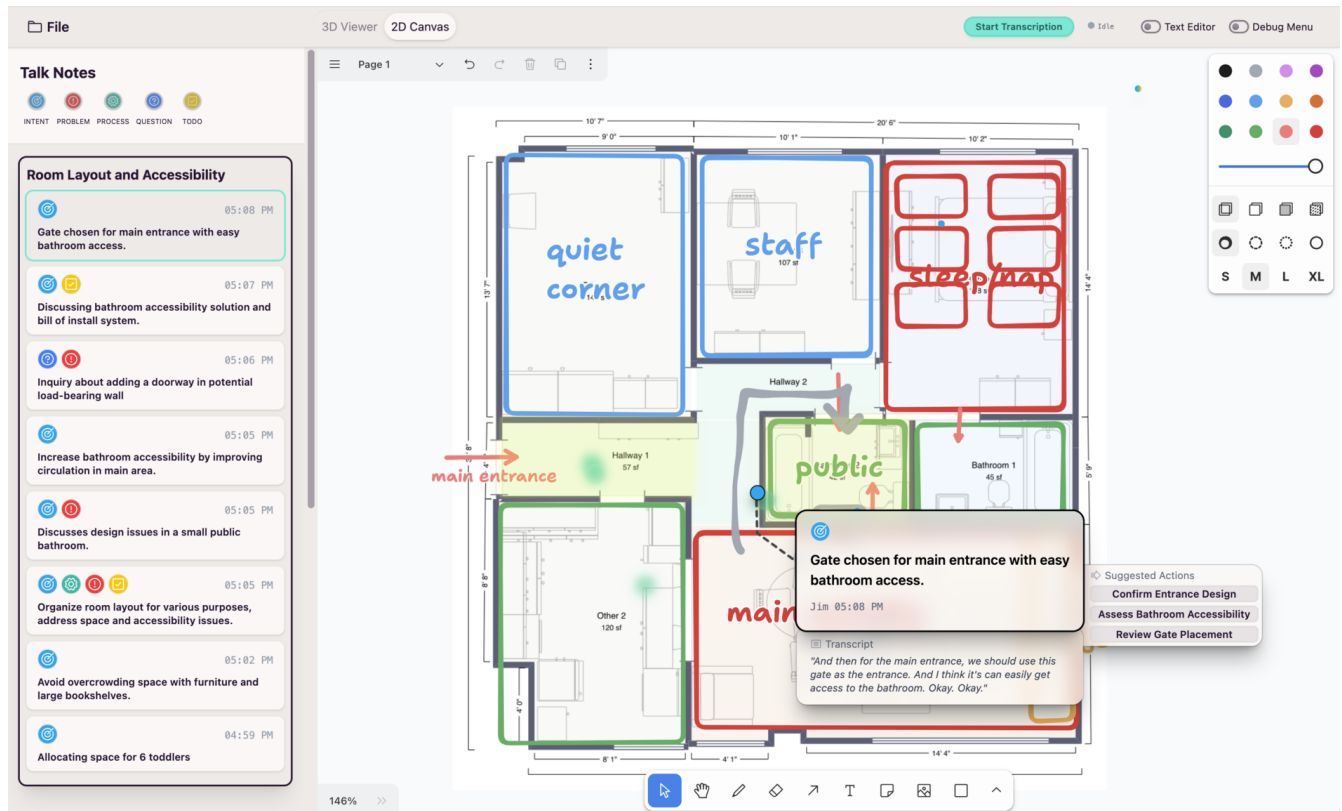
File

3D Viewer 2D Canvas

Start Transcription Idle Text Editor Debug Menu

Talk Notes

INTENT PROBLEM PROCESS QUESTION TODO

Room Layout and Accessibility

05:08 PM
Gate chosen for main entrance with easy bathroom access.

05:07 PM
Discussing bathroom accessibility solution and bill of install system.

05:06 PM
Inquiry about adding a doorway in potential load-bearing wall

05:05 PM
Increase bathroom accessibility by improving circulation in main area.

05:05 PM
Discusses design issues in a small public bathroom.

05:05 PM
Organize room layout for various purposes, address space and accessibility issues.

05:02 PM
Avoid overcrowding space with furniture and large bookshelves.

04:59 PM
Allocating space for 6 toddlers

Page 1

10' 7"
9' 0"
10' 1"
20' 6"
10' 2"
13' 7"
14' 4"
5' 9"
8' 8"
4' 0"
8' 1"
4' 1"
14' 4"

quiet corner
staff
107 sf
sleep/nap
Hallway 2
Hallway 1
57 sf
main entrance
public
Bathroom 1
45 sf
Other 2
120 sf
main

Gate chosen for main entrance with easy bathroom access.
Jim 05:08 PM

Transcript
"And then for the main entrance, we should use this gate as the entrance. And I think it's can easily get access to the bathroom. Okay. Okay."

Suggested Actions
Confirm Entrance Design
Assess Bathroom Accessibility
Review Gate Placement

S M L XL

146%